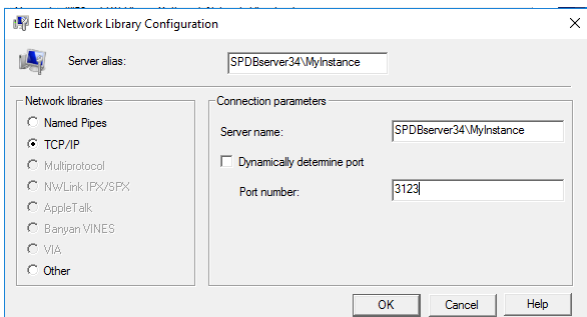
Edit Network Library Configuration

Server alias: SPDBserver34\MyInstance

Network libraries
Named Pipes
TCP/IP
Multiprotocol
NWLink IPX/SPX
AppleTalk
Banyan VINES
VIA
Other

Connection parameters
Server name: SPDBserver34\MyInstance
Dynamically determine port
Port number: 3123

OK
Cancel
Help